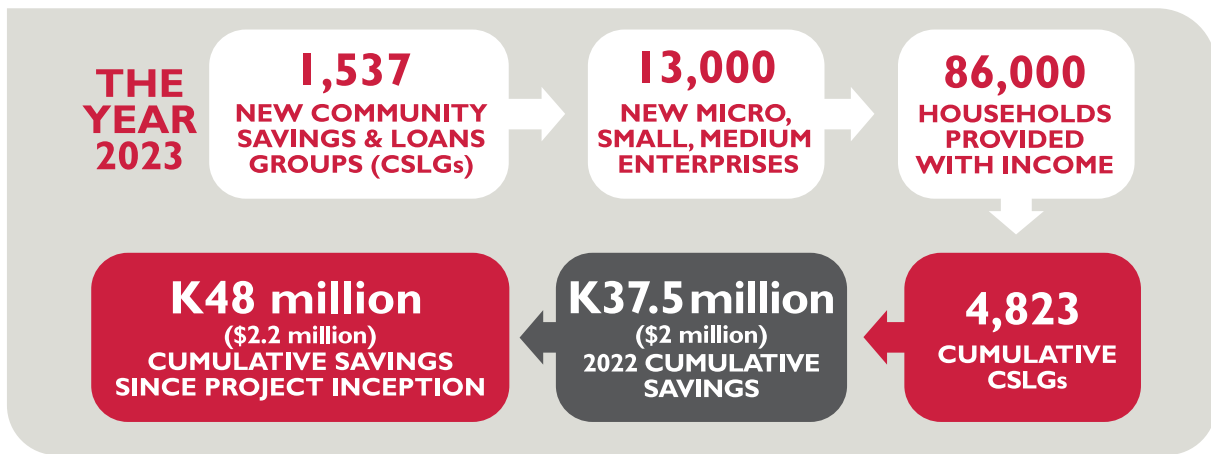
THE YEAR 2023

1,537
NEW COMMUNITY SAVINGS & LOANS GROUPS (CSLGs)

13,000
NEW MICRO, SMALL, MEDIUM ENTERPRISES

86,000
HOUSEHOLDS PROVIDED WITH INCOME

4,823
CUMULATIVE CSLGs

K37.5 million
($2 million)
2022 CUMULATIVE SAVINGS

K48 million
($2.2 million)
CUMULATIVE SAVINGS SINCE PROJECT INCEPTION